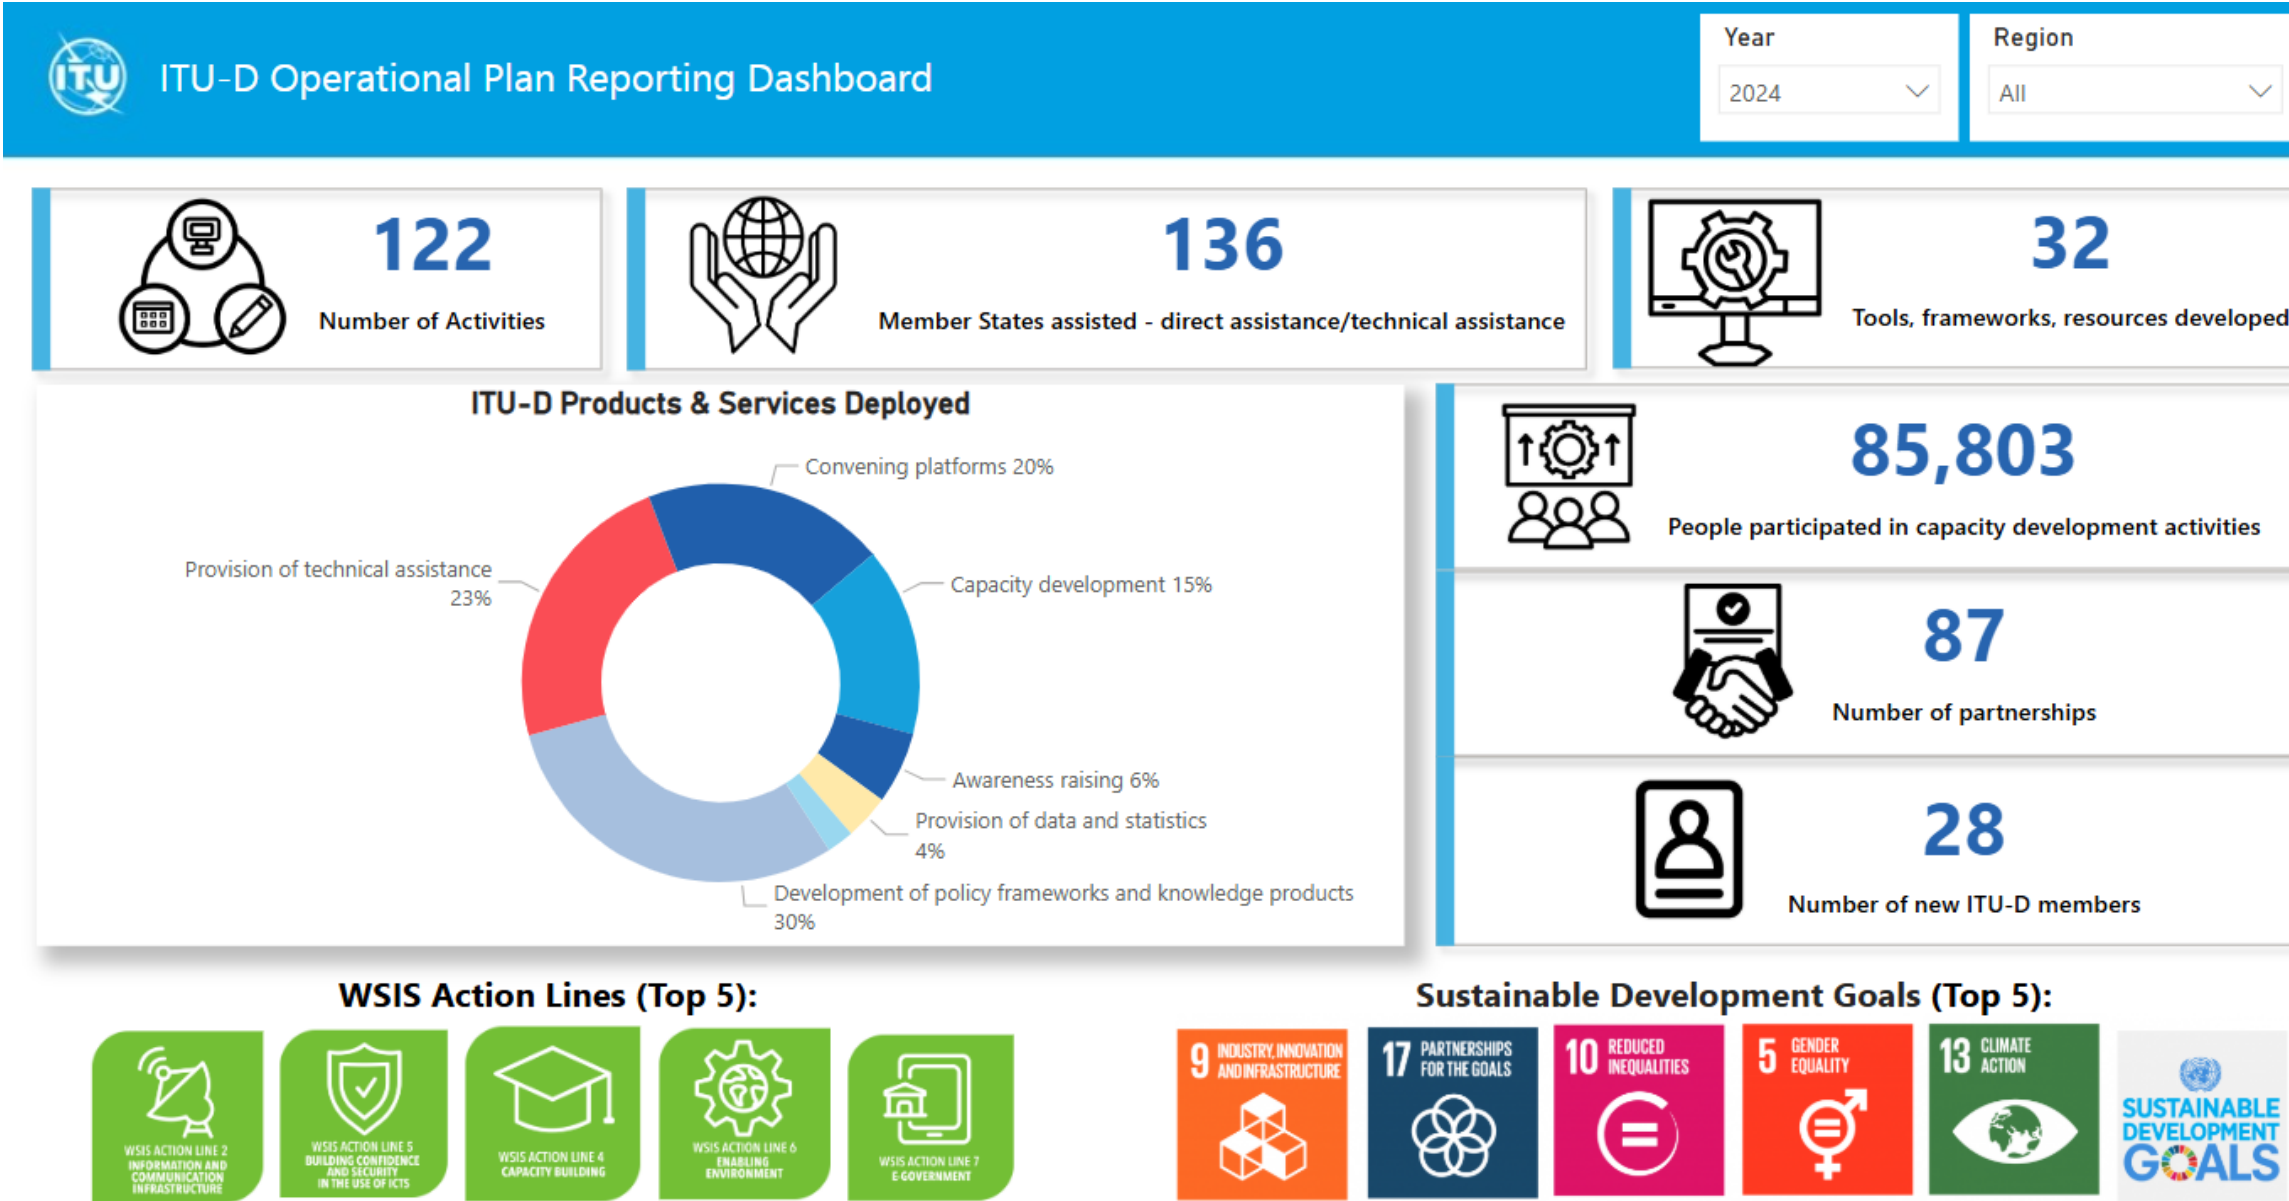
ITU

ITU-D Operational Plan Reporting Dashboard

Year
2024

Region
All

122
Number of Activities

136
Member States assisted - direct assistance/technical assistance

32
Tools, frameworks, resources developed

ITU-D Products & Services Deployed

Convening platforms 20%
Provision of technical assistance 23%
Capacity development 15%
Awareness raising 6%
Provision of data and statistics 4%
Development of policy frameworks and knowledge products 30%

85,803
People participated in capacity development activities

87
Number of partnerships

28
Number of new ITU-D members

WSIS Action Lines (Top 5):

WSIS ACTION LINE 2 INFORMATION AND COMMUNICATION INFRASTRUCTURE
WSIS ACTION LINE 5 BUILDING CONFIDENCE AND SECURITY IN THE USE OF ICTS
WSIS ACTION LINE 4 CAPACITY BUILDING
WSIS ACTION LINE 6 ENABLING ENVIRONMENT
WSIS ACTION LINE 7 E-GOVERNMENT

Sustainable Development Goals (Top 5):

9 INDUSTRY, INNOVATION AND INFRASTRUCTURE
17 PARTNERSHIPS FOR THE GOALS
10 REDUCED INEQUALITIES
5 GENDER EQUALITY
13 CLIMATE ACTION
SUSTAINABLE DEVELOPMENT GOALS